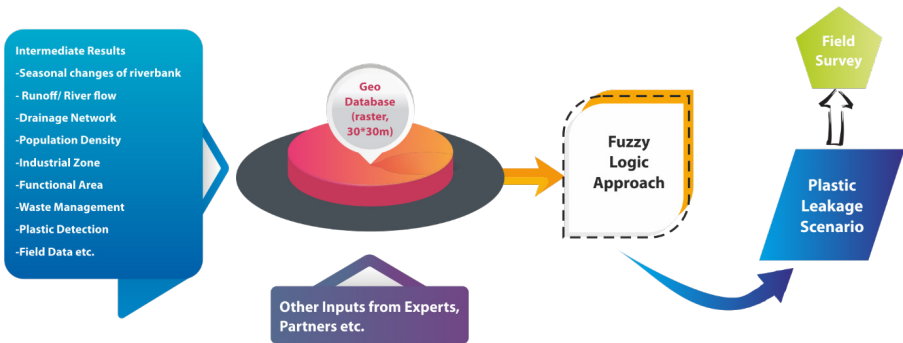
Intermediate Results
-Seasonal changes of riverbank
- Runoff/ River flow
-Drainage Network
-Population Density
-Industrial Zone
-Functional Area
-Waste Management
-Plastic Detection
-Field Data etc.

Geo Database (raster, 30*30m)

Other Inputs from Experts, Partners etc.

Fuzzy Logic Approach

Field Survey

Plastic Leakage Scenario